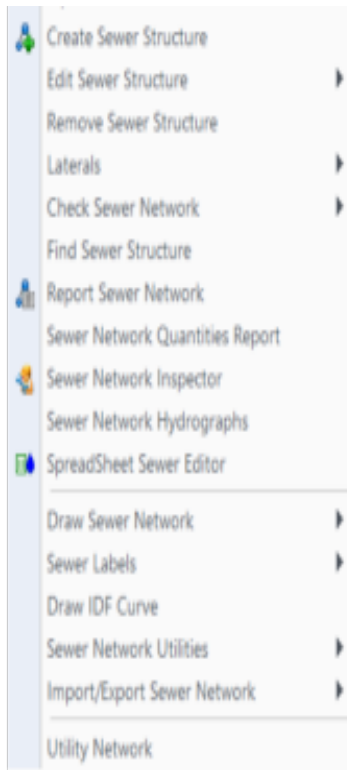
Create Sewer Structure
Edit Sewer Structure
Remove Sewer Structure
Laterals
Check Sewer Network
Find Sewer Structure
Report Sewer Network
Sewer Network Quantities Report
Sewer Network Inspector
Sewer Network Hydrographs
SpreadSheet Sewer Editor
Draw Sewer Network
Sewer Labels
Draw IDF Curve
Sewer Network Utilities
Import/Export Sewer Network
Utility Network